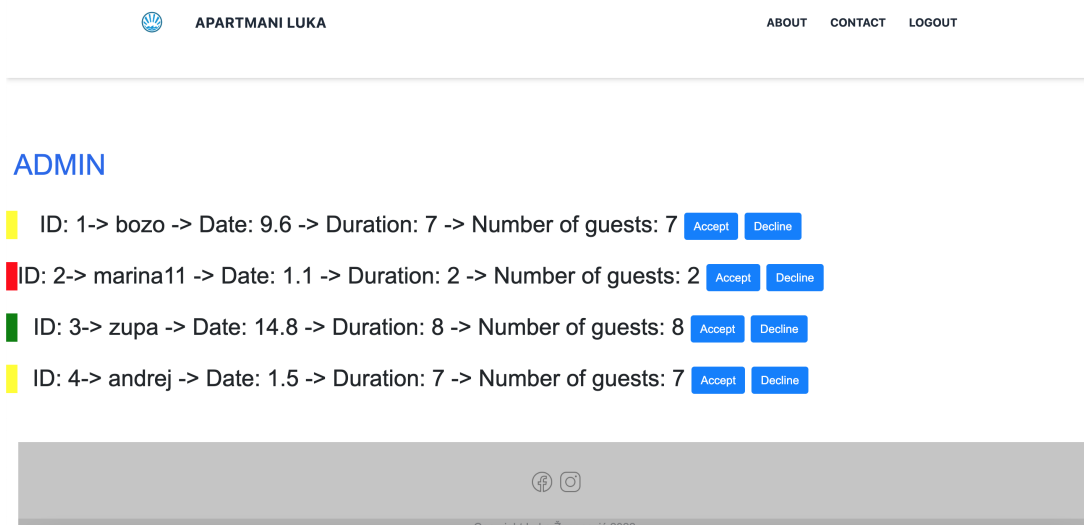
APARTMANI LUKA

ABOUT CONTACT LOGOUT

ADMIN

ID: 1-> bozo -> Date: 9.6 -> Duration: 7 -> Number of guests: 7 Accept Decline

ID: 2-> marina11 -> Date: 1.1 -> Duration: 2 -> Number of guests: 2 Accept Decline

ID: 3-> zupa -> Date: 14.8 -> Duration: 8 -> Number of guests: 8 Accept Decline

ID: 4-> andrej -> Date: 1.5 -> Duration: 7 -> Number of guests: 7 Accept Decline

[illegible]